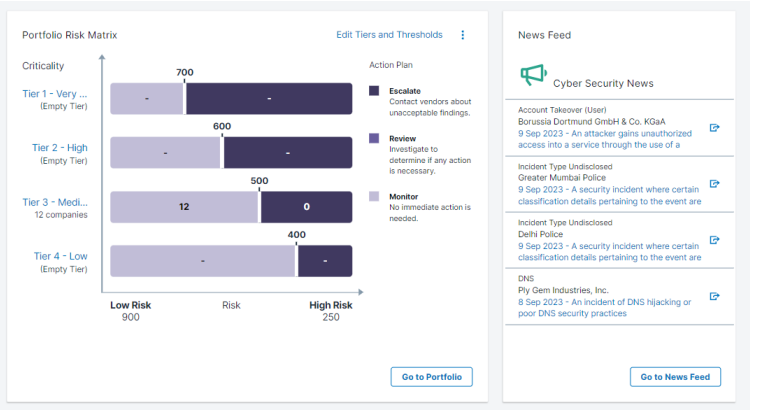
Portfolio Risk Matrix

Edit Tiers and Thresholds

Criticality

Tier 1 - Very ...
(Empty Tier)

Tier 2 - High
(Empty Tier)

Tier 3 - Medi...
12 companies

Tier 4 - Low
(Empty Tier)

700

| - | - |
|---|---|

600

| - | - |
|---|---|

500

| 12 | 0 |
|---|---|

400

| - | - |
|---|---|

Low Risk
900

Risk

High Risk
250

Action Plan

Escalate
Contact vendors about unacceptable findings.

Review
Investigate to determine if any action is necessary.

Monitor
No immediate action is needed.

Go to Portfolio

News Feed

Cyber Security News

Account Takeover (User)
Borussia Dortmund GmbH & Co. KGaA
9 Sep 2023 - An attacker gains unauthorized access into a service through the use of a

Incident Type Undisclosed
Greater Mumbai Police
9 Sep 2023 - A security incident where certain classification details pertaining to the event are

Incident Type Undisclosed
Delhi Police
9 Sep 2023 - A security incident where certain classification details pertaining to the event are

DNS
Ply Gem Industries, Inc.
8 Sep 2023 - An incident of DNS hijacking or poor DNS security practices

Go to News Feed